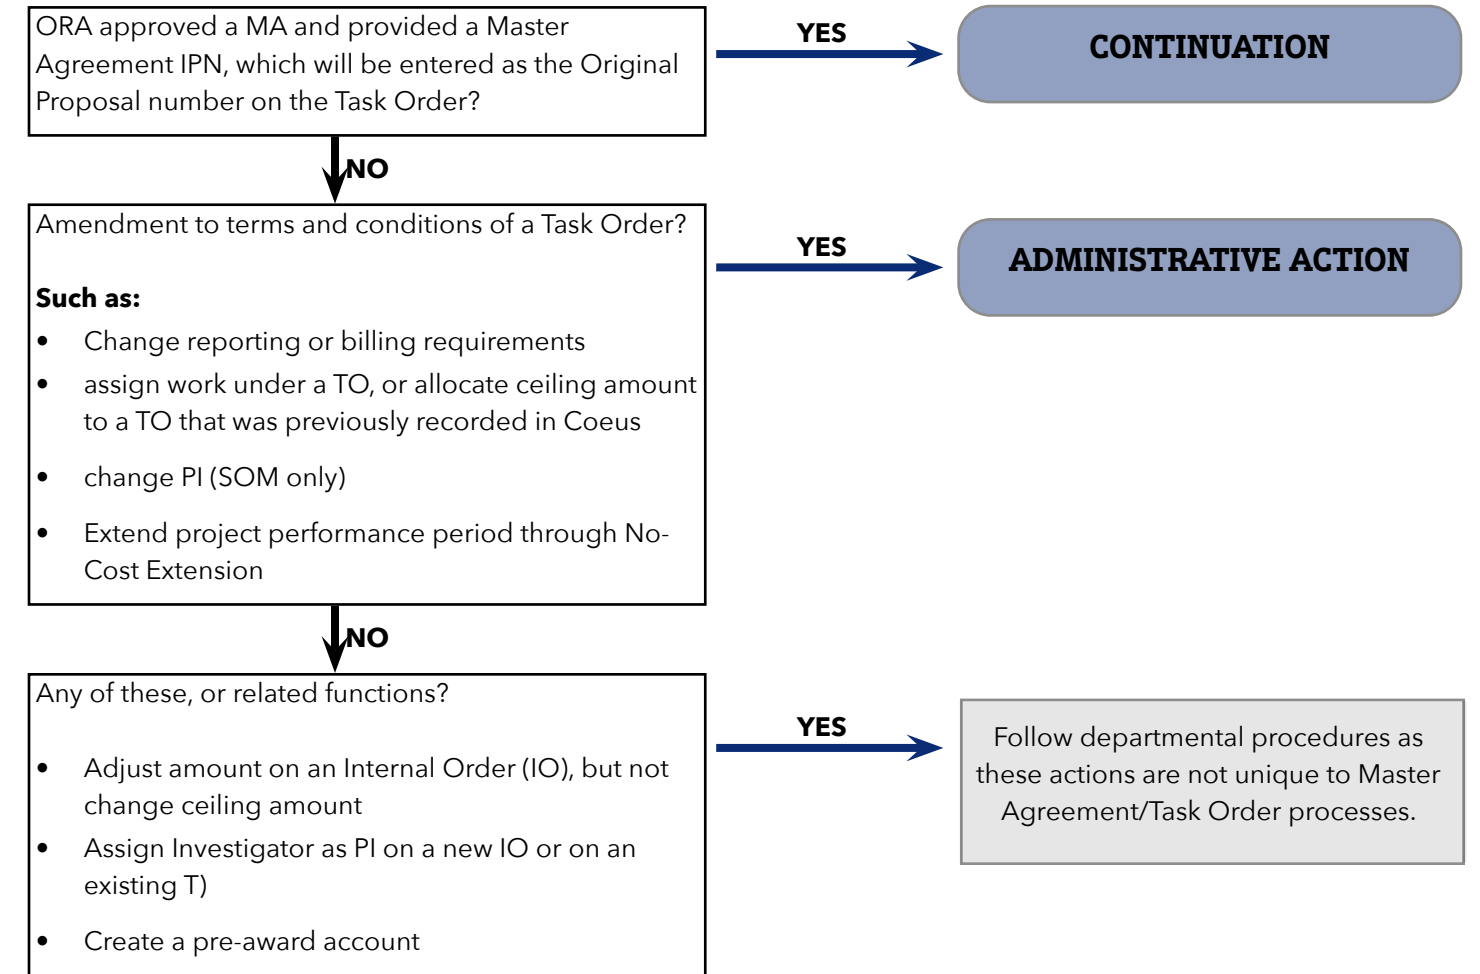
ORA approved a MA and provided a Master Agreement IPN, which will be entered as the Original Proposal number on the Task Order?

YES

CONTINUATION

NO

Amendment to terms and conditions of a Task Order?

Such as:

- Change reporting or billing requirements
- assign work under a TO, or allocate ceiling amount to a TO that was previously recorded in Coeus
- change PI (SOM only)
- Extend project performance period through No-Cost Extension

YES

ADMINISTRATIVE ACTION

NO

Any of these, or related functions?

- Adjust amount on an Internal Order (IO), but not change ceiling amount
- Assign Investigator as PI on a new IO or on an existing T)
- Create a pre-award account

YES

Follow departmental procedures as these actions are not unique to Master Agreement/Task Order processes.